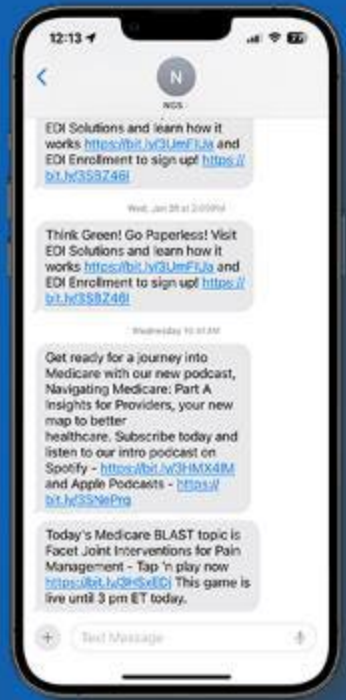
12:13

N

NGS

EDI Solutions and learn how it works https://bit.ly/3UmFIJa and EDI Enrollment to sign up! https://bit.ly/3S8Z46I

Wed, Jan 28 at 2:03 PM

Think Green! Go Paperless! Visit EDI Solutions and learn how it works https://bit.ly/3UmFIJa and EDI Enrollment to sign up! https://bit.ly/3S8Z46I

Wednesday 10:41 AM

Get ready for a journey into Medicare with our new podcast, Navigating Medicare: Part A Insights for Providers, your new map to better healthcare. Subscribe today and listen to our intro podcast on Spotify - https://bit.ly/3HMX4IM and Apple Podcasts - https://bit.ly/3SNePrg

Today's Medicare BLAST topic is Facet Joint Interventions for Pain Management - Tap 'n play now https://bit.ly/3HSxEDi This game is live until 3 pm ET today.

Text Message